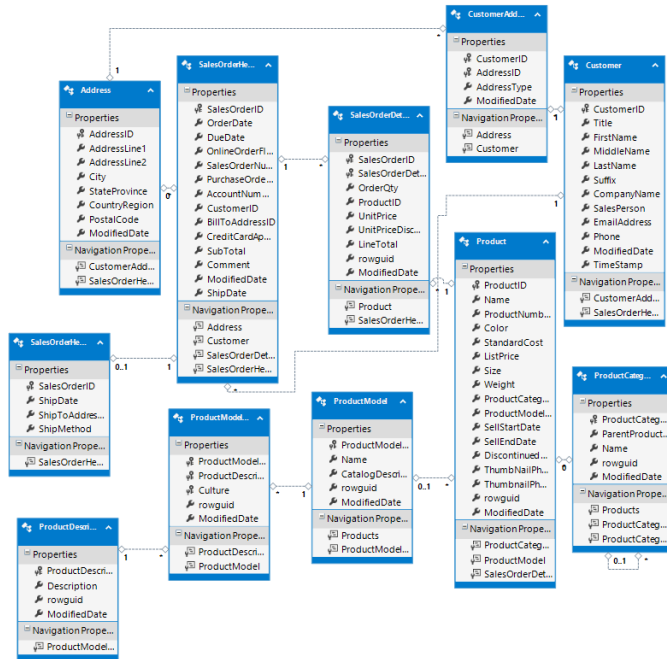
CustomerAdd...
Properties
CustomerID
AddressID
AddressType
ModifiedDate
Navigation Prope...
Address
Customer

Address
Properties
AddressID
AddressLine1
AddressLine2
City
StateProvince
CountryRegion
PostalCode
ModifiedDate
Navigation Prope...
CustomerAdd...
SalesOrderHe...

SalesOrderHe...
Properties
SalesOrderID
OrderDate
DueDate
OnlineOrderFl...
SalesOrderNu...
PurchaseOrde...
AccountNum...
CustomerID
BillToAddressID
CreditCardAp...
SubTotal
Comment
ModifiedDate
ShipDate
Navigation Prope...
Address
Customer
SalesOrderDet...
SalesOrderHe...

SalesOrderDet...
Properties
SalesOrderID
SalesOrderDet...
OrderQty
ProductID
UnitPrice
UnitPriceDisc...
LineTotal
rowguid
ModifiedDate
Navigation Prope...
Product
SalesOrderHe...

Customer
Properties
CustomerID
Title
FirstName
MiddleName
LastName
Suffix
CompanyName
SalesPerson
EmailAddress
Phone
ModifiedDate
TimeStamp
Navigation Prope...
CustomerAdd...
SalesOrderHe...

Product
Properties
ProductID
Name
ProductNumb...
Color
StandardCost
ListPrice
Size
Weight
ProductCateg...
ProductModel...
SellStartDate
SellEndDate
Discontinued...
ThumbNailPh...
ThumbnailPh...
rowguid
ModifiedDate
Navigation Prope...
ProductCateg...
ProductModel
SalesOrderDet...

SalesOrderHe...
Properties
SalesOrderID
ShipDate
ShipToAddres...
ShipMethod
Navigation Prope...
SalesOrderHe...

ProductModel...
Properties
ProductModel...
ProductDescri...
Culture
rowguid
ModifiedDate
Navigation Prope...
ProductDescri...
ProductModel

ProductModel
Properties
ProductModel...
Name
CatalogDescri...
rowguid
ModifiedDate
Navigation Prope...
Products
ProductModel...

ProductCateg...
Properties
ProductCateg...
ParentProduct...
Name
rowguid
ModifiedDate
Navigation Prope...
Products
ProductCateg...
ProductCateg...

ProductDescri...
Properties
ProductDescri...
Description
rowguid
ModifiedDate
Navigation Prope...
ProductModel...

1 * 1 * 0 * 1 * 1 0..1 1 * 1 * 1 0..1 * 0..1 * 0..1 * 1 * 1 0 *